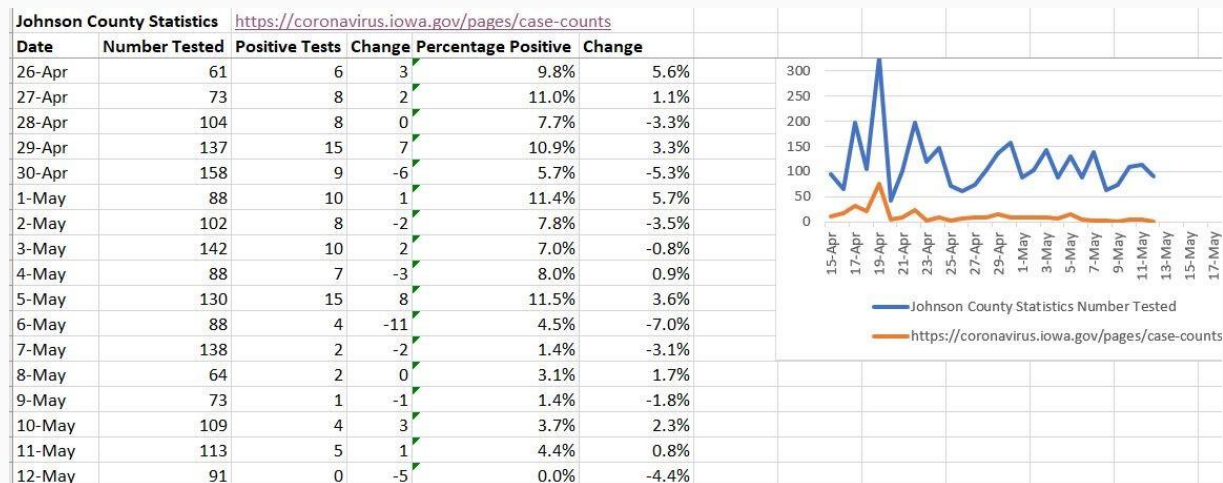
Johnson County Statistics https://coronavirus.iowa.gov/pages/case-counts

| Date | Number Tested | Positive Tests | Change | Percentage Positive | Change |
|---|---|---|---|---|---|
| 26-Apr | 61 | 6 | 3 | 9.8% | 5.6% |
| 27-Apr | 73 | 8 | 2 | 11.0% | 1.1% |
| 28-Apr | 104 | 8 | 0 | 7.7% | -3.3% |
| 29-Apr | 137 | 15 | 7 | 10.9% | 3.3% |
| 30-Apr | 158 | 9 | -6 | 5.7% | -5.3% |
| 1-May | 88 | 10 | 1 | 11.4% | 5.7% |
| 2-May | 102 | 8 | -2 | 7.8% | -3.5% |
| 3-May | 142 | 10 | 2 | 7.0% | -0.8% |
| 4-May | 88 | 7 | -3 | 8.0% | 0.9% |
| 5-May | 130 | 15 | 8 | 11.5% | 3.6% |
| 6-May | 88 | 4 | -11 | 4.5% | -7.0% |
| 7-May | 138 | 2 | -2 | 1.4% | -3.1% |
| 8-May | 64 | 2 | 0 | 3.1% | 1.7% |
| 9-May | 73 | 1 | -1 | 1.4% | -1.8% |
| 10-May | 109 | 4 | 3 | 3.7% | 2.3% |
| 11-May | 113 | 5 | 1 | 4.4% | 0.8% |
| 12-May | 91 | 0 | -5 | 0.0% | -4.4% |

300
250
200
150
100
50
0

15-Apr 17-Apr 19-Apr 21-Apr 23-Apr 25-Apr 27-Apr 29-Apr 1-May 3-May 5-May 7-May 9-May 11-May 13-May 15-May 17-May

Johnson County Statistics Number Tested
https://coronavirus.iowa.gov/pages/case-counts